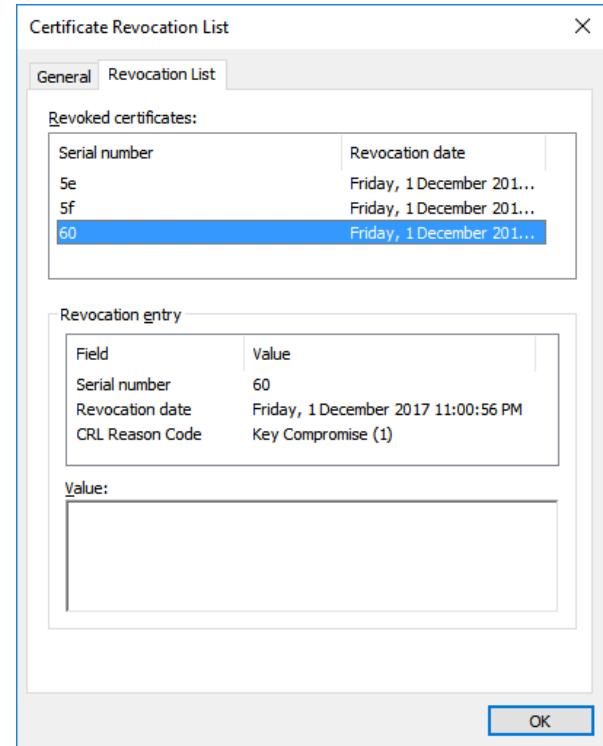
Certificate Revocation List

General | Revocation List

Revoked certificates:

| Serial number | Revocation date |
|---|---|
| 5e | Friday, 1 December 201... |
| 5f | Friday, 1 December 201... |
| 60 | Friday, 1 December 201... |

Revocation entry

| Field | Value |
|---|---|
| Serial number | 60 |
| Revocation date | Friday, 1 December 2017 11:00:56 PM |
| CRL Reason Code | Key Compromise (1) |

Value:

OK